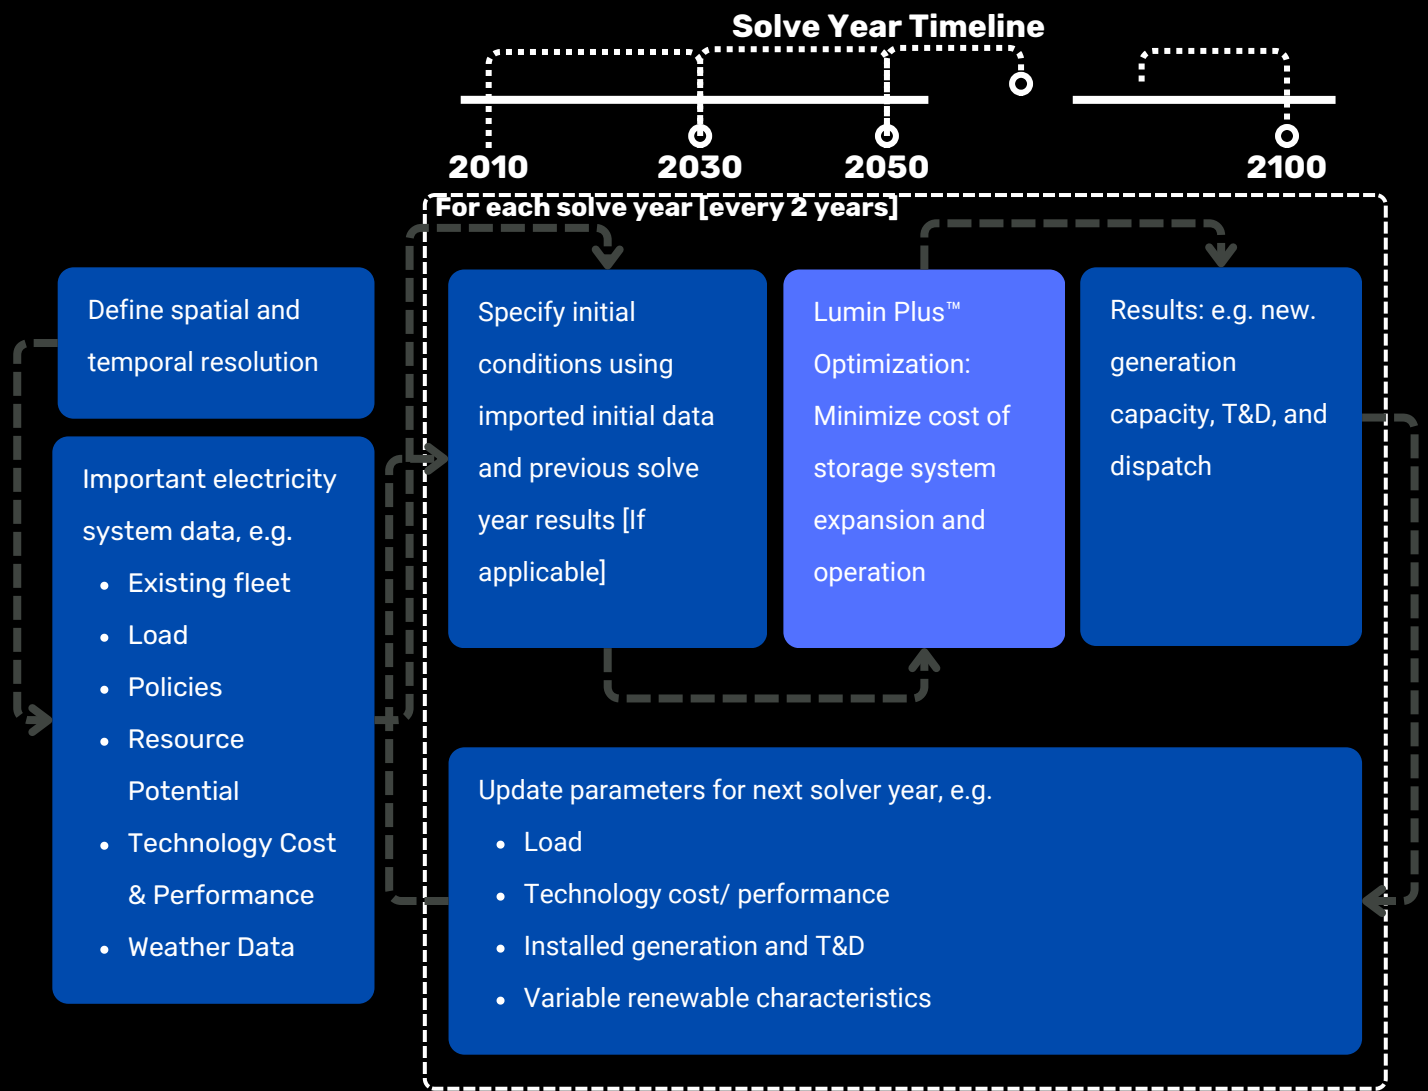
Solve Year Timeline

2010
2030
2050
2100

For each solve year [every 2 years]

Define spatial and temporal resolution

Important electricity system data, e.g.
- Existing fleet
- Load
- Policies
- Resource Potential
- Technology Cost & Performance
- Weather Data

Specify initial conditions using imported initial data and previous solve year results [If applicable]

Lumin Plus™ Optimization: Minimize cost of storage system expansion and operation

Results: e.g. new. generation capacity, T&D, and dispatch

Update parameters for next solver year, e.g.
- Load
- Technology cost/ performance
- Installed generation and T&D
- Variable renewable characteristics